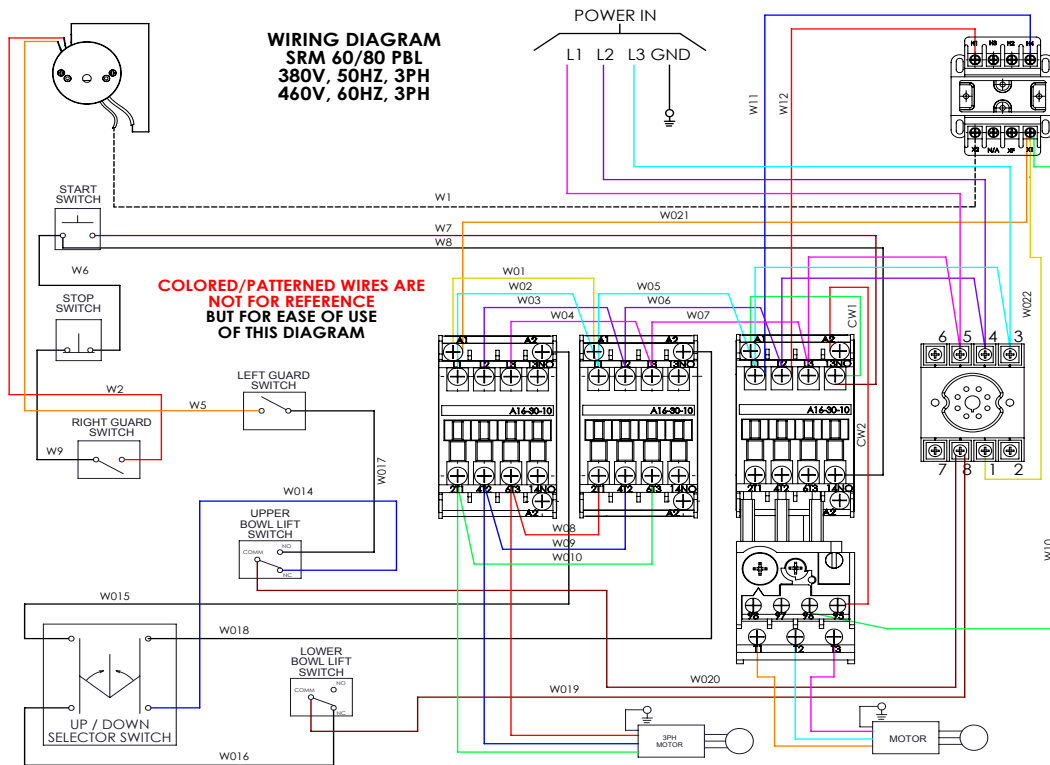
WIRING DIAGRAM
SRM 60/80 PBL
380V, 50HZ, 3PH
460V, 60HZ, 3PH

POWER IN
L1 L2 L3 GND

W11
W12

START SWITCH

W1
W021
W7
W8
W6

STOP SWITCH

COLORED/PATTERNED WIRES ARE NOT FOR REFERENCE
BUT FOR EASE OF USE OF THIS DIAGRAM

W01
W02
W03
W04
W05
W06
W07
CW1
W022

W2
LEFT GUARD SWITCH
W5
RIGHT GUARD SWITCH
W9

A1 A2 L1 L2 L3 13NO
A16-30-10
2T1 4T2 6T3 14NO
A2

A1 A2 L1 L2 L3 13NO
A16-30-10
2T1 4T2 6T3 14NO
A2

A1 A2 L1 L2 L3 13NO
A16-30-10
2T1 4T2 6T3 14NO
A2

CW2

6 5 4 3
7 8 1 2

W017
W014
UPPER BOWL LIFT SWITCH
COMM NO NC

W08
W09
W010

W015
W018

95 96 97 98
T1 T2 T3

LOWER BOWL LIFT SWITCH
COMM NO NC

W020
W019

UP / DOWN SELECTOR SWITCH

W016

3PH MOTOR

MOTOR

W10